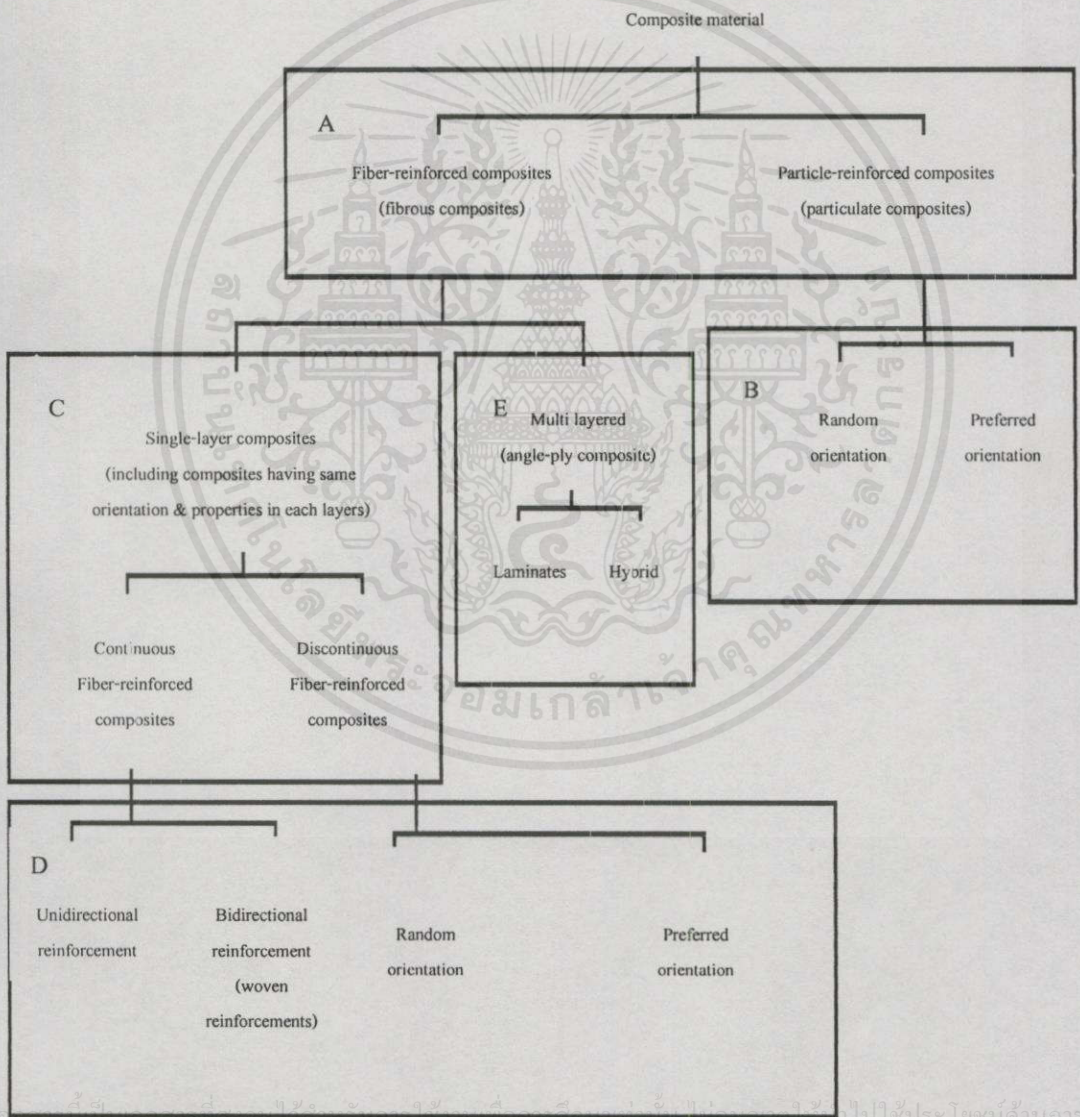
Composite material

A

Fiber-reinforced composites (fibrous composites)

Particle-reinforced composites (particulate composites)

C

Single-layer composites (including composites having same orientation & properties in each layers)

Continuous Fiber-reinforced composites

Discontinuous Fiber-reinforced composites

E

Multi layered (angle-ply composite)

Laminates

Hyorid

B

Random orientation

Preferred orientation

D

Unidirectional reinforcement

Bidirectional reinforcement (woven reinforcements)

Random orientation

Preferred orientation

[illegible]